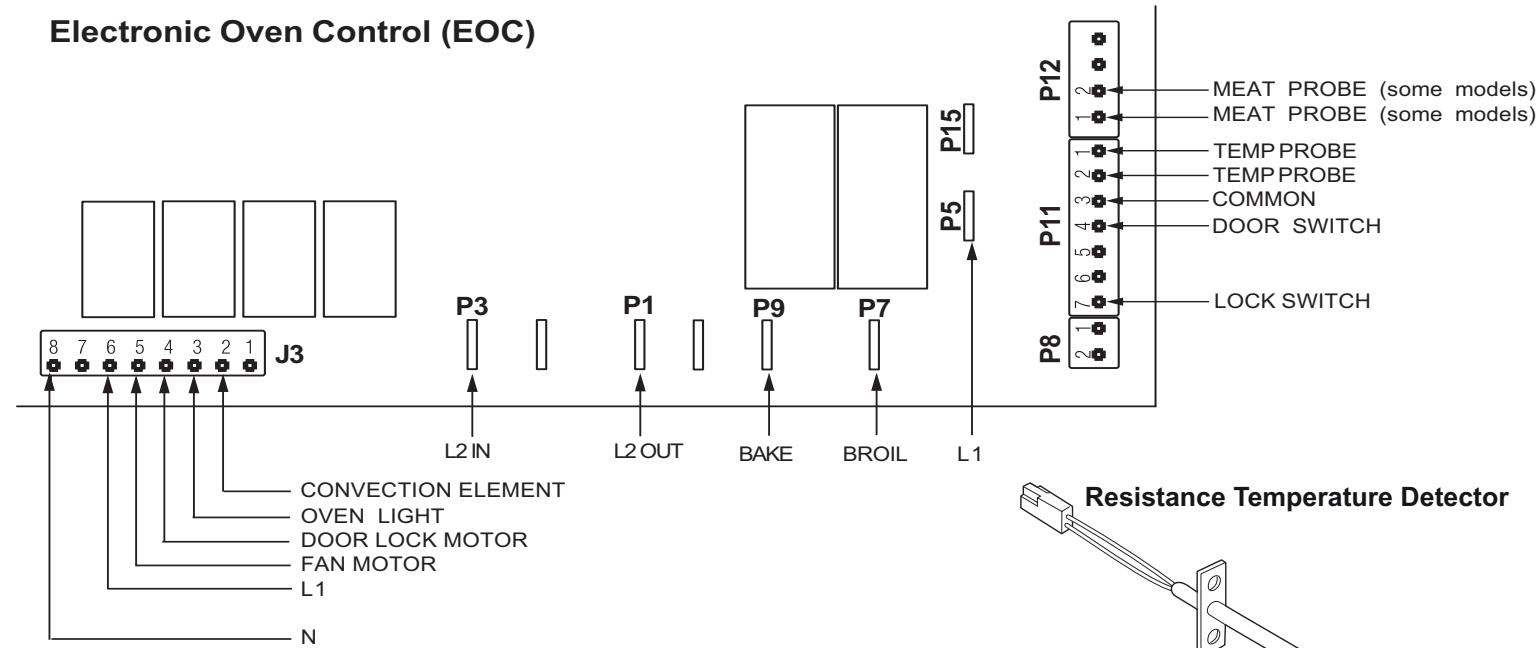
Electronic Oven Control (EOC)

P12
2
1
MEAT PROBE (some models)
MEAT PROBE (some models)

P15

P11
1
2
3
4
5
6
7
TEMP PROBE
TEMP PROBE
COMMON
DOOR SWITCH
LOCK SWITCH

P5

P8
1
2

P3
P1
P9
P7

8 7 6 5 4 3 2 1
J3

L2 IN
L2 OUT
BAKE
BROIL
L1

CONVECTION ELEMENT
OVEN LIGHT
DOOR LOCK MOTOR
FAN MOTOR
L1
N

Resistance Temperature Detector